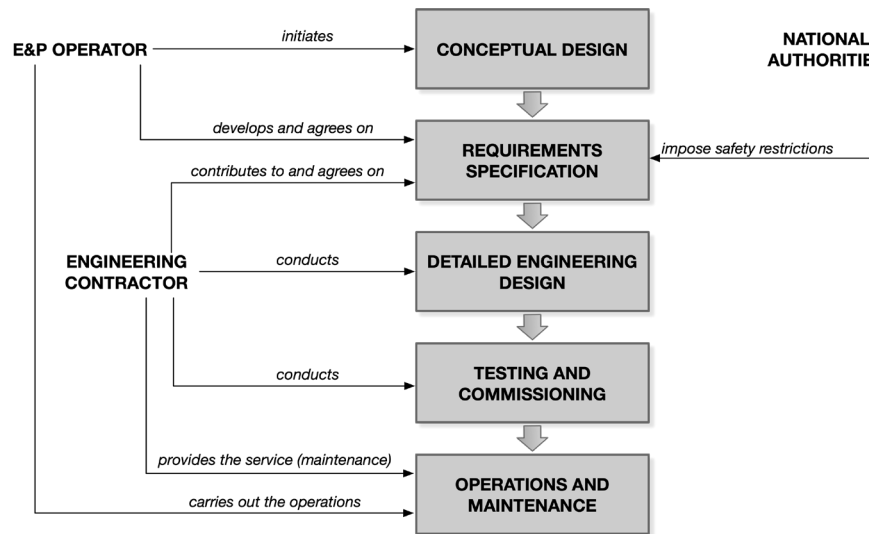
E&P OPERATOR

initiates

CONCEPTUAL DESIGN

NATIONAL
AUTHORITIE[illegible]

develops and agrees on

REQUIREMENTS SPECIFICATION

impose safety restrictions

contributes to and agrees on

ENGINEERING CONTRACTOR

conducts

DETAILED ENGINEERING DESIGN

conducts

TESTING AND COMMISSIONING

provides the service (maintenance)

carries out the operations

OPERATIONS AND MAINTENANCE